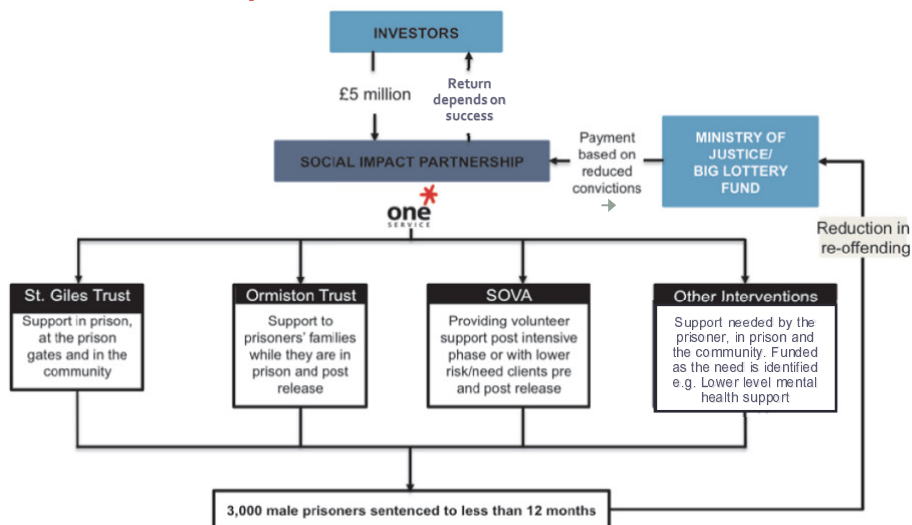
INVESTORS

£5 million

Return depends on success

SOCIAL IMPACT PARTNERSHIP

Payment based on reduced convictions

MINISTRY OF JUSTICE/ BIG LOTTERY FUND

one SERVICE

Reduction in re-offending

St. Giles Trust

Support in prison, at the prison gates and in the community

Ormiston Trust

Support to prisoners' families while they are in prison and post release

SOVA

Providing volunteer support post intensive phase or with lower risk/need clients pre and post release

Other Interventions

Support needed by the prisoner, in prison and the community. Funded as the need is identified e.g. Lower level mental health support

3,000 male prisoners sentenced to less than 12 months